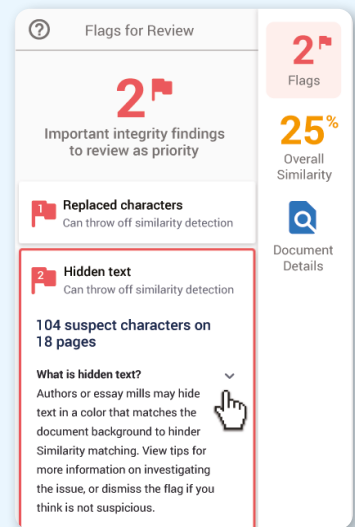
?
Flags for Review

2

Important integrity findings to review as priority

1 Replaced characters
Can throw off similarity detection

2 Hidden text
Can throw off similarity detection

104 suspect characters on 18 pages

What is hidden text?

Authors or essay mills may hide text in a color that matches the document background to hinder Similarity matching. View tips for more information on investigating the issue, or dismiss the flag if you think is not suspicious.

2
Flags

25%
Overall Similarity

Document Details